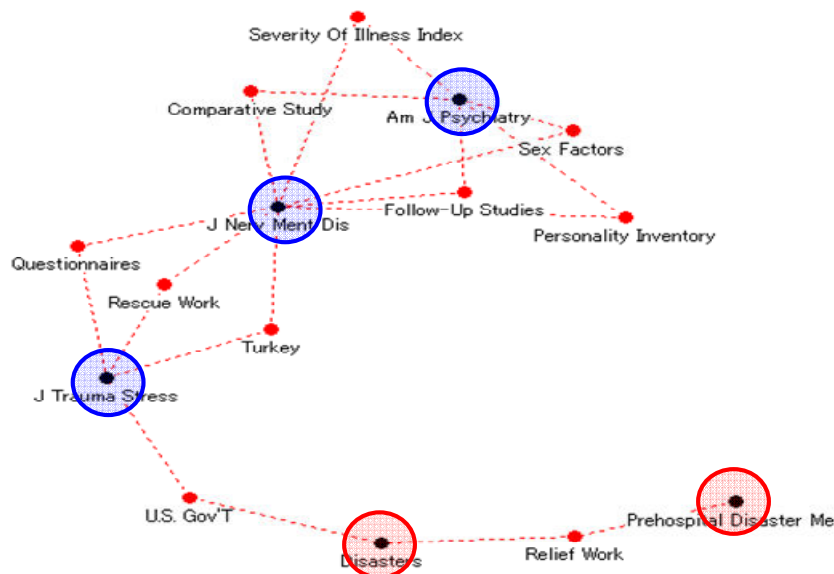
Severity Of Illness Index

Comparative Study

Am J Psychiatry

Sex Factors

J Nerv Ment Dis

Follow-Up Studies

Personality Inventory

Questionnaires

Rescue Work

Turkey

J Trauma Stress

U.S. Gov'T

Disasters

Relief Work

Prehospital Disaster Me